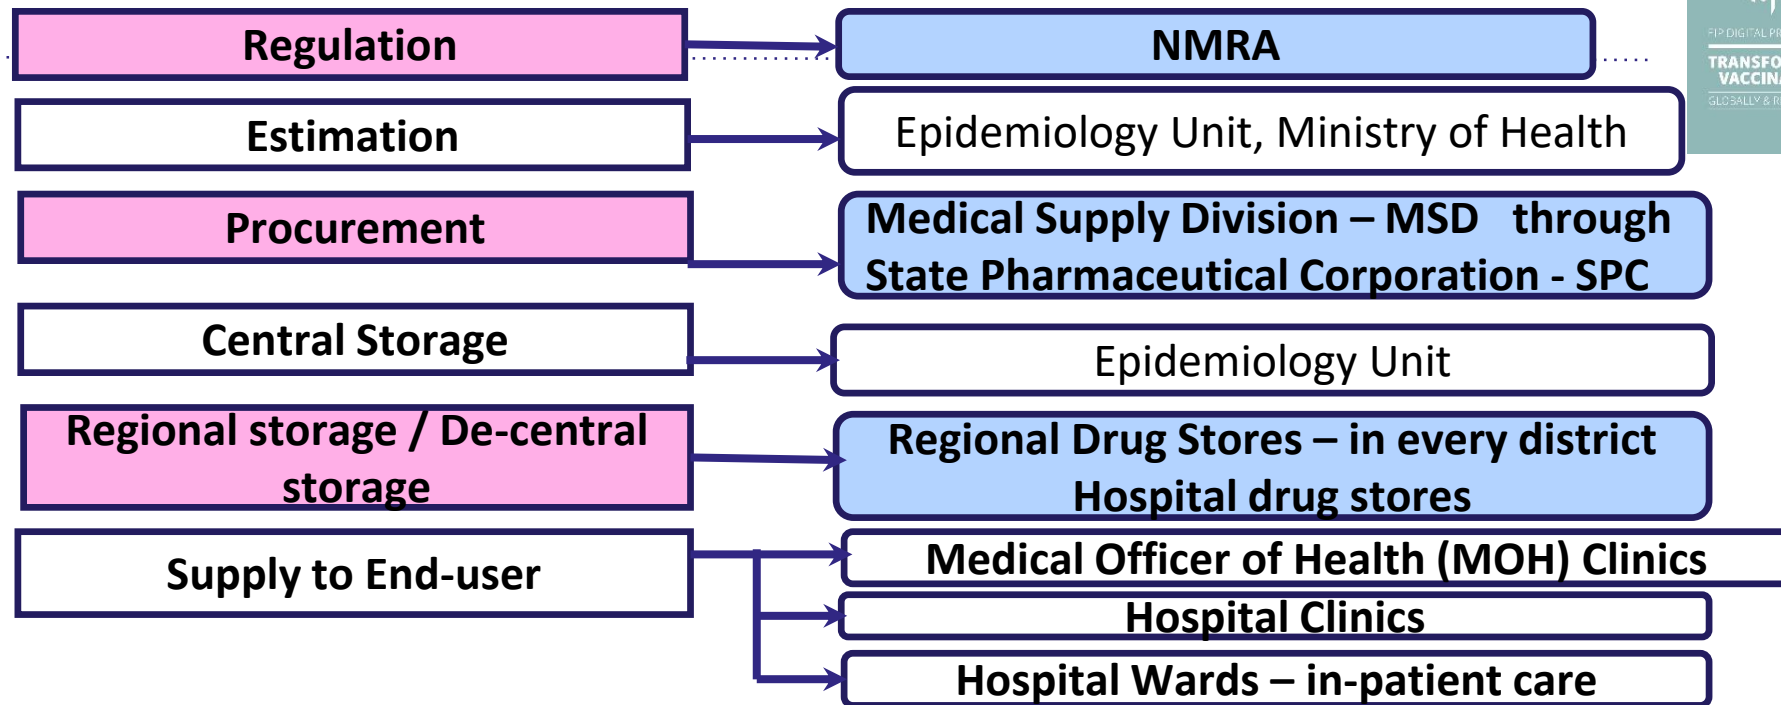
Regulation

NMRA

Estimation

Epidemiology Unit, Ministry of Health

Procurement

Medical Supply Division – MSD through State Pharmaceutical Corporation - SPC

Central Storage

Epidemiology Unit

Regional storage / De-central storage

Regional Drug Stores – in every district
Hospital drug stores

Supply to End-user

Medical Officer of Health (MOH) Clinics

Hospital Clinics

Hospital Wards – in-patient care

FIP DIGITAL PR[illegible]
TRANSFO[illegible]
VACCIN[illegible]
GLOBALLY & R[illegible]